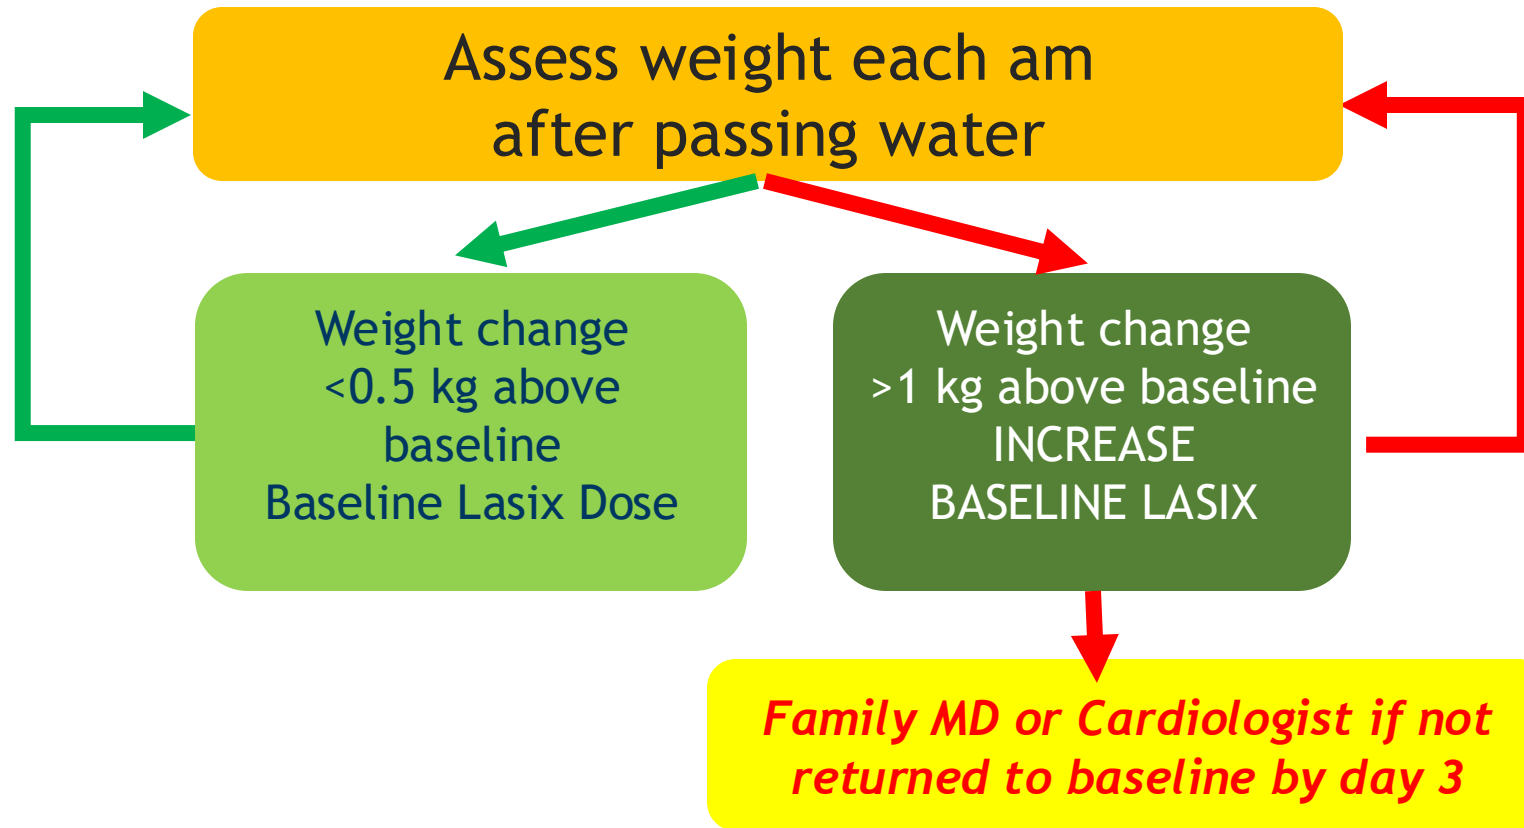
Assess weight each am after passing water

Weight change <0.5 kg above baseline Baseline Lasix Dose

Weight change >1 kg above baseline INCREASE BASELINE LASIX

Family MD or Cardiologist if not returned to baseline by day 3